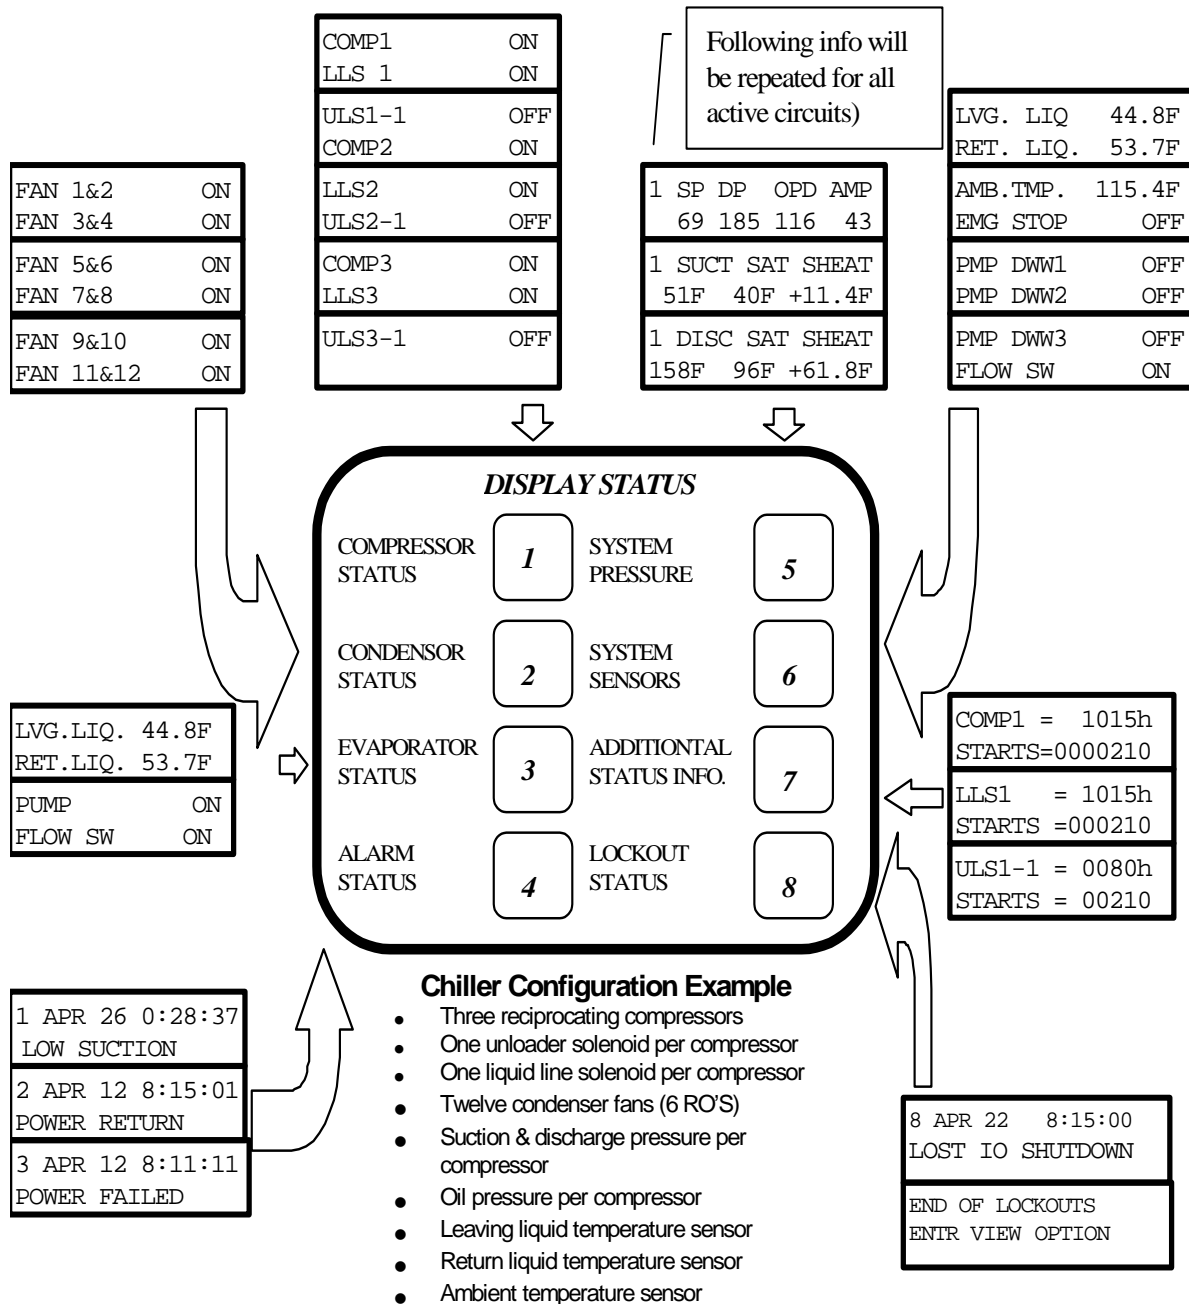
COMP1 ON
LLS 1 ON

ULS1-1 OFF
COMP2 ON

LLS2 ON
ULS2-1 OFF

COMP3 ON
LLS3 ON

ULS3-1 OFF

Following info will be repeated for all active circuits)

LVG. LIQ 44.8F
RET. LIQ. 53.7F

AMB.TMP. 115.4F
EMG STOP OFF

PMP DWW1 OFF
PMP DWW2 OFF

PMP DWW3 OFF
FLOW SW ON

FAN 1&2 ON
FAN 3&4 ON

FAN 5&6 ON
FAN 7&8 ON

FAN 9&10 ON
FAN 11&12 ON

1 SP DP OPD AMP
69 185 116 43

1 SUCT SAT SHEAT
51F 40F +11.4F

1 DISC SAT SHEAT
158F 96F +61.8F

DISPLAY STATUS

COMPRESSOR STATUS 1
SYSTEM PRESSURE 5
CONDENSOR STATUS 2
SYSTEM SENSORS 6
EVAPORATOR STATUS 3
ADDITIONTAL STATUS INFO. 7
ALARM STATUS 4
LOCKOUT STATUS 8

LVG.LIQ. 44.8F
RET.LIQ. 53.7F

PUMP ON
FLOW SW ON

COMP1 = 1015h
STARTS=0000210

LLS1 = 1015h
STARTS =000210

ULS1-1 = 0080h
STARTS = 00210

Chiller Configuration Example
- Three reciprocating compressors
- One unloader solenoid per compressor
- One liquid line solenoid per compressor
- Twelve condenser fans (6 RO'S)
- Suction & discharge pressure per compressor
- Oil pressure per compressor
- Leaving liquid temperature sensor
- Return liquid temperature sensor
- Ambient temperature sensor

1 APR 26 0:28:37
LOW SUCTION

2 APR 12 8:15:01
POWER RETURN

3 APR 12 8:11:11
POWER FAILED

8 APR 22 8:15:00
LOST IO SHUTDOWN

END OF LOCKOUTS
ENTR VIEW OPTION